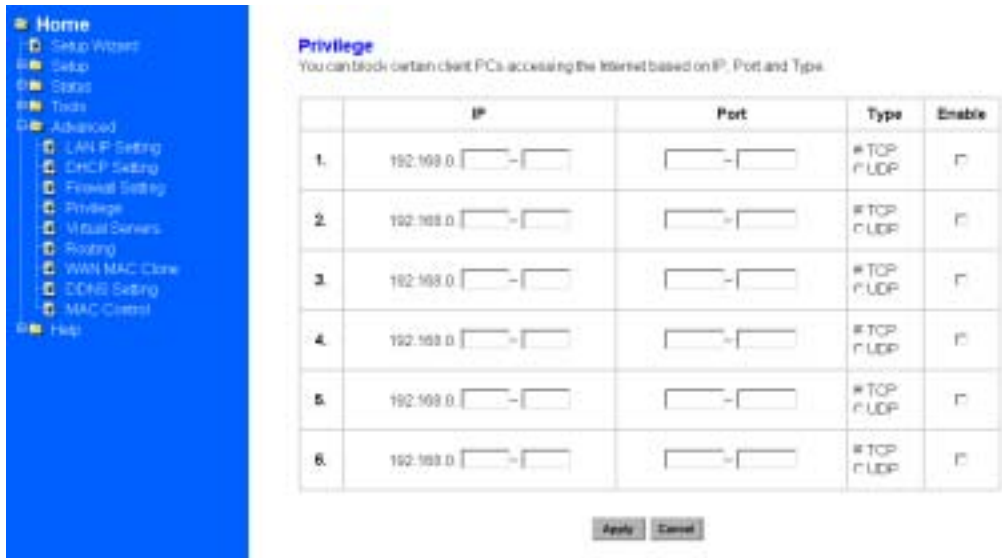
Home
Setup Wizard
Setup
Status
Tools
Advanced
LAN IP Setting
DHCP Setting
Firewall Setting
Privilege
Virtual Servers
Routing
WAN MAC Clone
DDNS Setting
MAC Control
Help

Privilege
You can block certain client PCs accessing the Internet based on IP, Port and Type.

| | IP | Port | Type | Enable |
|---|---|---|---|---|
| 1. | 192.168.0. - | - | TCP UDP | |
| 2. | 192.168.0. - | - | TCP UDP | |
| 3. | 192.168.0. - | - | TCP UDP | |
| 4. | 192.168.0. - | - | TCP UDP | |
| 5. | 192.168.0. - | - | TCP UDP | |
| 6. | 192.168.0. - | - | TCP UDP | |

Apply Cancel